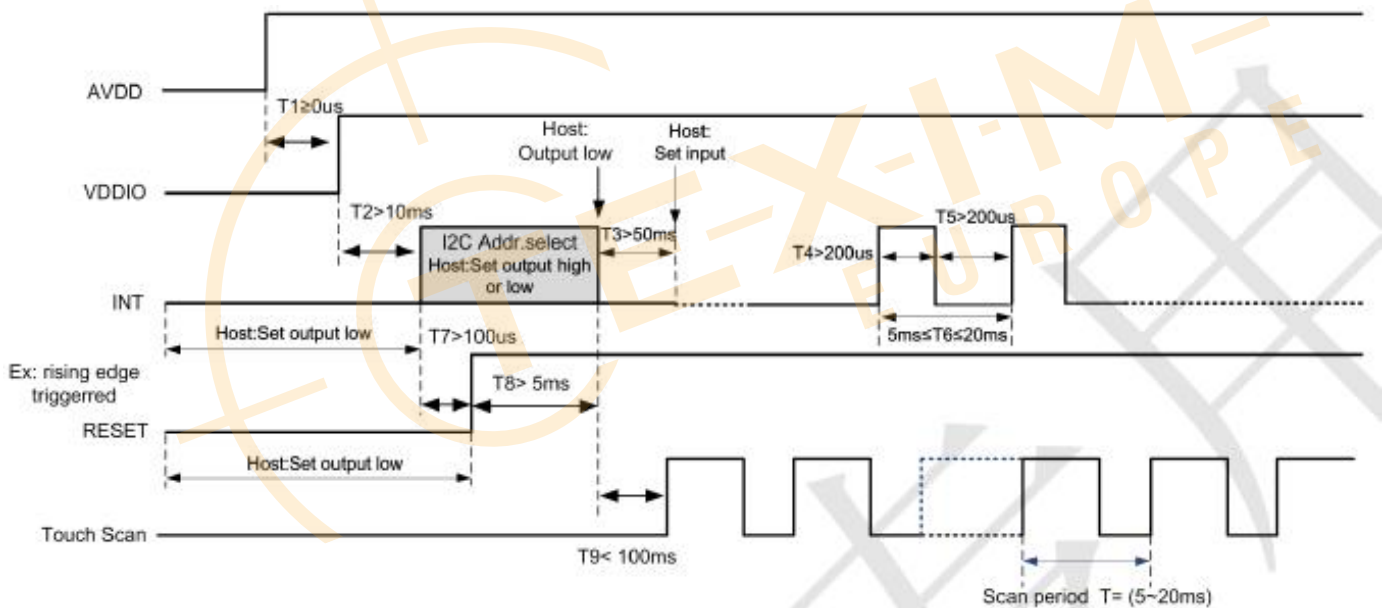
AVDD

T1≥0us

VDDIO

Host: Output low

Host: Set input

T2>10ms

I2C Addr.select
Host:Set output high or low

T3>50ms

T4>200us

T5>200us

INT

5ms≤T6≤20ms

Host:Set output low

T7>100us

Ex: rising edge triggerred

T8> 5ms

RESET

Host:Set output low

Touch Scan

T9< 100ms

Scan period T= (5~20ms)

E-X-I-M
E U R O P E